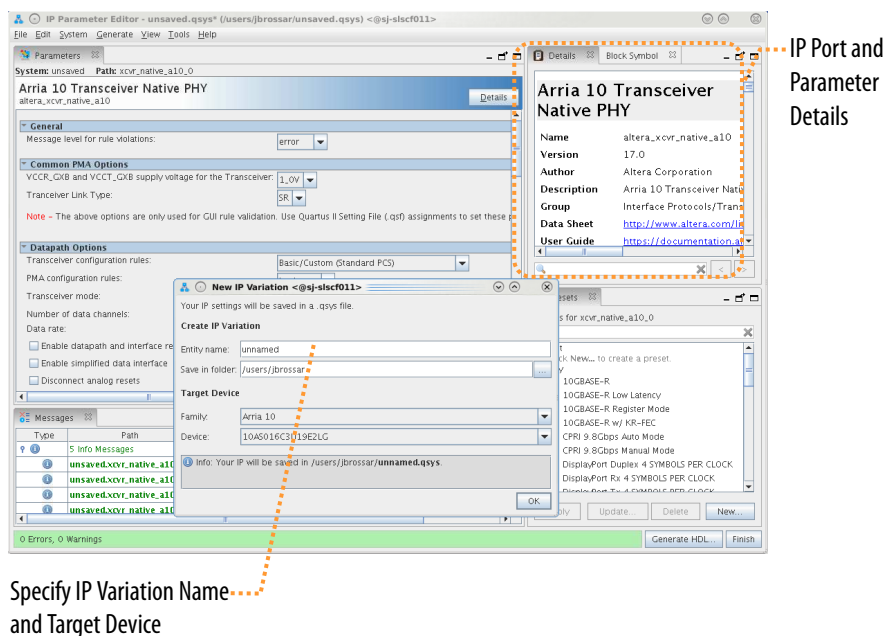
IP Parameter Editor - unsaved.qsys* (/users/jbrossar/unsaved.qsys) <@sj-slscf011>
File Edit System Generate View Tools Help

Parameters
System: unsaved Path: xcvr_native_a10_0
Arria 10 Transceiver Native PHY
altera_xcvr_native_a10
Details

General
Message level for rule violations: error

Common PMA Options
VCCR_GXB and VCCT_GXB supply voltage for the Transceiver: 1_0V
Tranceiver Link Type: SR
Note - The above options are only used for GUI rule validation. Use Quartus II Setting File (.qsf) assignments to set these p

Datapath Options
Transceiver configuration rules: Basic/Custom (Standard PCS)
PMA configuration rules:
Transceiver mode:
Number of data channels:
Data rate:
Enable datapath and interface re
Enable simplified data interface
Disconnect analog resets

Messages
| Type | Path |
|---|---|
| | 5 Info Messages |
| | unsaved.xcvr_native_a10 |
| | unsaved.xcvr_native_a10 |
| | unsaved.xcvr_native_a10 |
| | unsaved.xcvr_native_a10 |

0 Errors, 0 Warnings

Details Block Symbol
Arria 10 Transceiver Native PHY
| Name | altera_xcvr_native_a10 |
|---|---|
| Version | 17.0 |
| Author | Altera Corporation |
| Description | Arria 10 Transceiver Nati |
| Group | Interface Protocols/Trans |
| Data Sheet | http://www.altera.com/lit |
| User Guide | https://documentation.al |

IP Port and Parameter Details

New IP Variation <@sj-slscf011>
Your IP settings will be saved in a .qsys file.
Create IP Variation
Entity name: unnamed
Save in folder: /users/jbrossar
Target Device
Family: Arria 10
Device: 10AS016C3U19E2LG
Info: Your IP will be saved in /users/jbrossar/unnamed.qsys.
OK

esets
s for xcvr_native_a10_0
ck New... to create a preset.
10GBASE-R
10GBASE-R Low Latency
10GBASE-R Register Mode
10GBASE-R w/ KR-FEC
CPRI 9.8Gbps Auto Mode
CPRI 9.8Gbps Manual Mode
DisplayPort Duplex 4 SYMBOLS PER CLOCK
DisplayPort Rx 4 SYMBOLS PER CLOCK
ply Update... Delete New...

Generate HDL... Finish

Specify IP Variation Name and Target Device